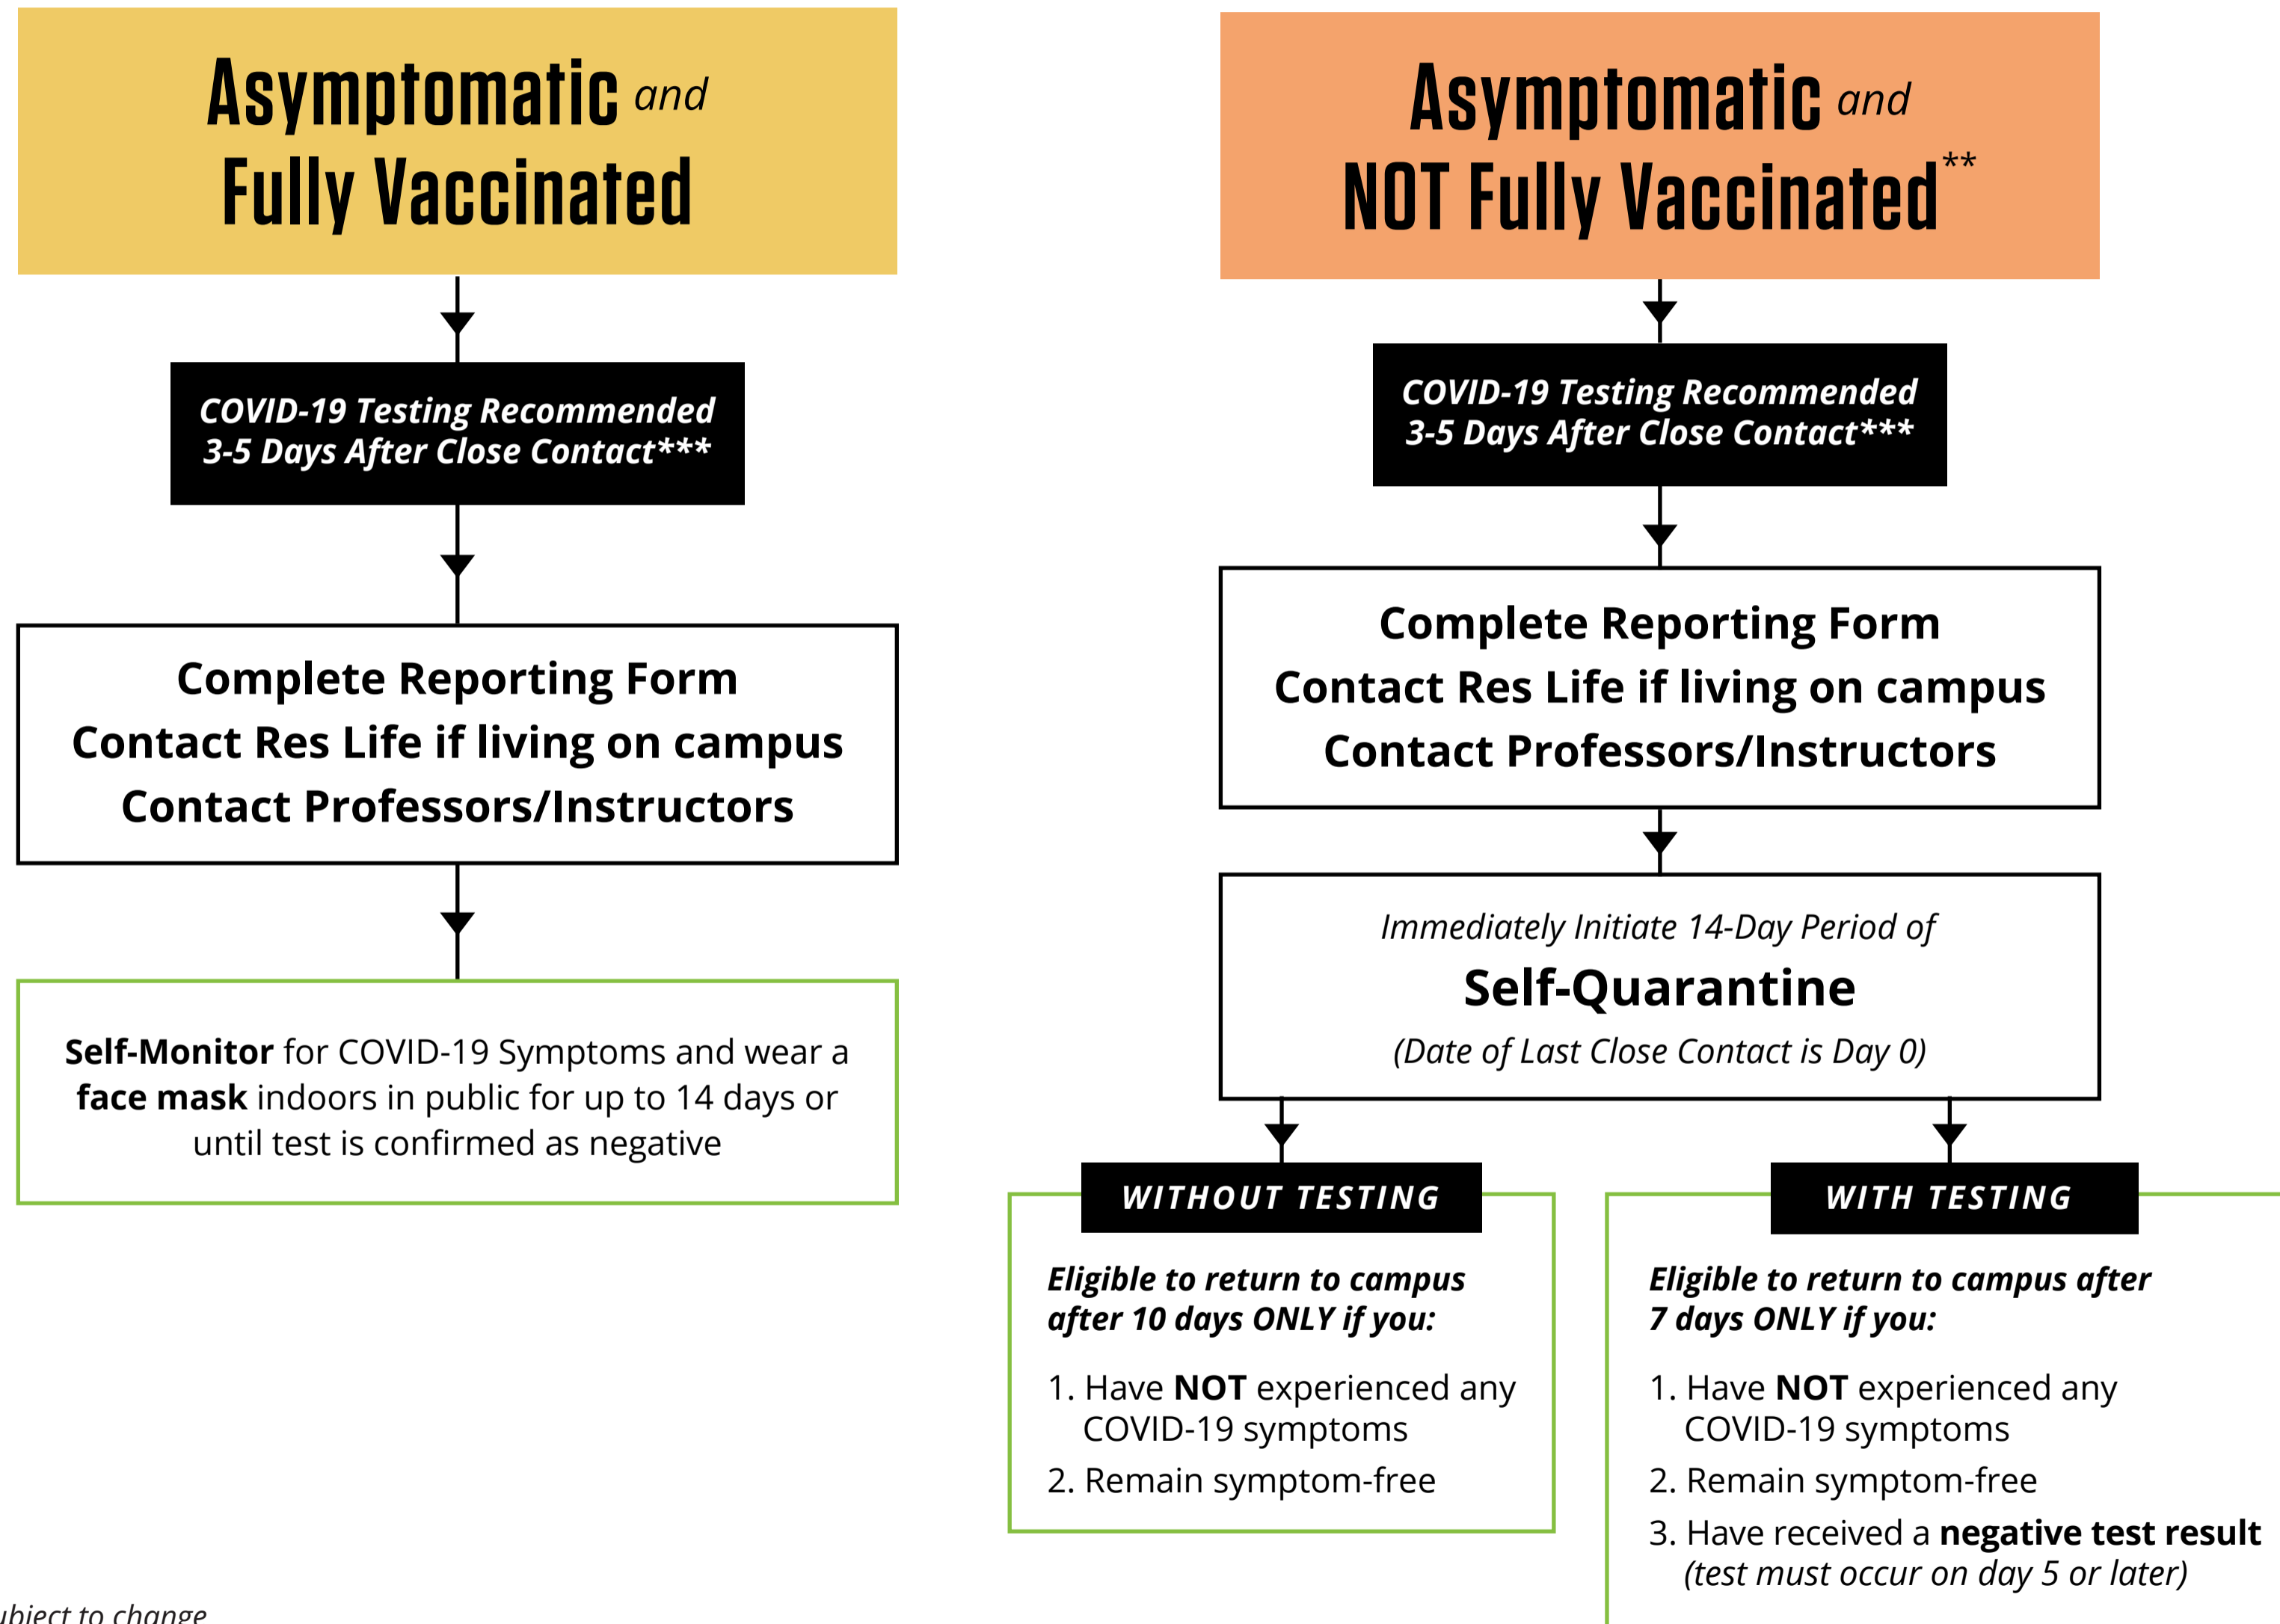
Asymptomatic and
Fully Vaccinated

COVID-19 Testing Recommended
3-5 Days After Close Contact***

Complete Reporting Form
Contact Res Life if living on campus
Contact Professors/Instructors

**Self-Monitor** for COVID-19 Symptoms and wear a **face mask** indoors in public for up to 14 days or until test is confirmed as negative

Asymptomatic and
NOT Fully Vaccinated**

COVID-19 Testing Recommended
3-5 Days After Close Contact***

Complete Reporting Form
Contact Res Life if living on campus
Contact Professors/Instructors

Immediately Initiate 14-Day Period of
Self-Quarantine
(Date of Last Close Contact is Day 0)

WITHOUT TESTING

Eligible to return to campus after 10 days ONLY if you:

1. Have **NOT** experienced any COVID-19 symptoms
2. Remain symptom-free

WITH TESTING

Eligible to return to campus after 7 days ONLY if you:

1. Have **NOT** experienced any COVID-19 symptoms
2. Remain symptom-free
3. Have received a **negative test result** (test must occur on day 5 or later)

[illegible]ubject to change